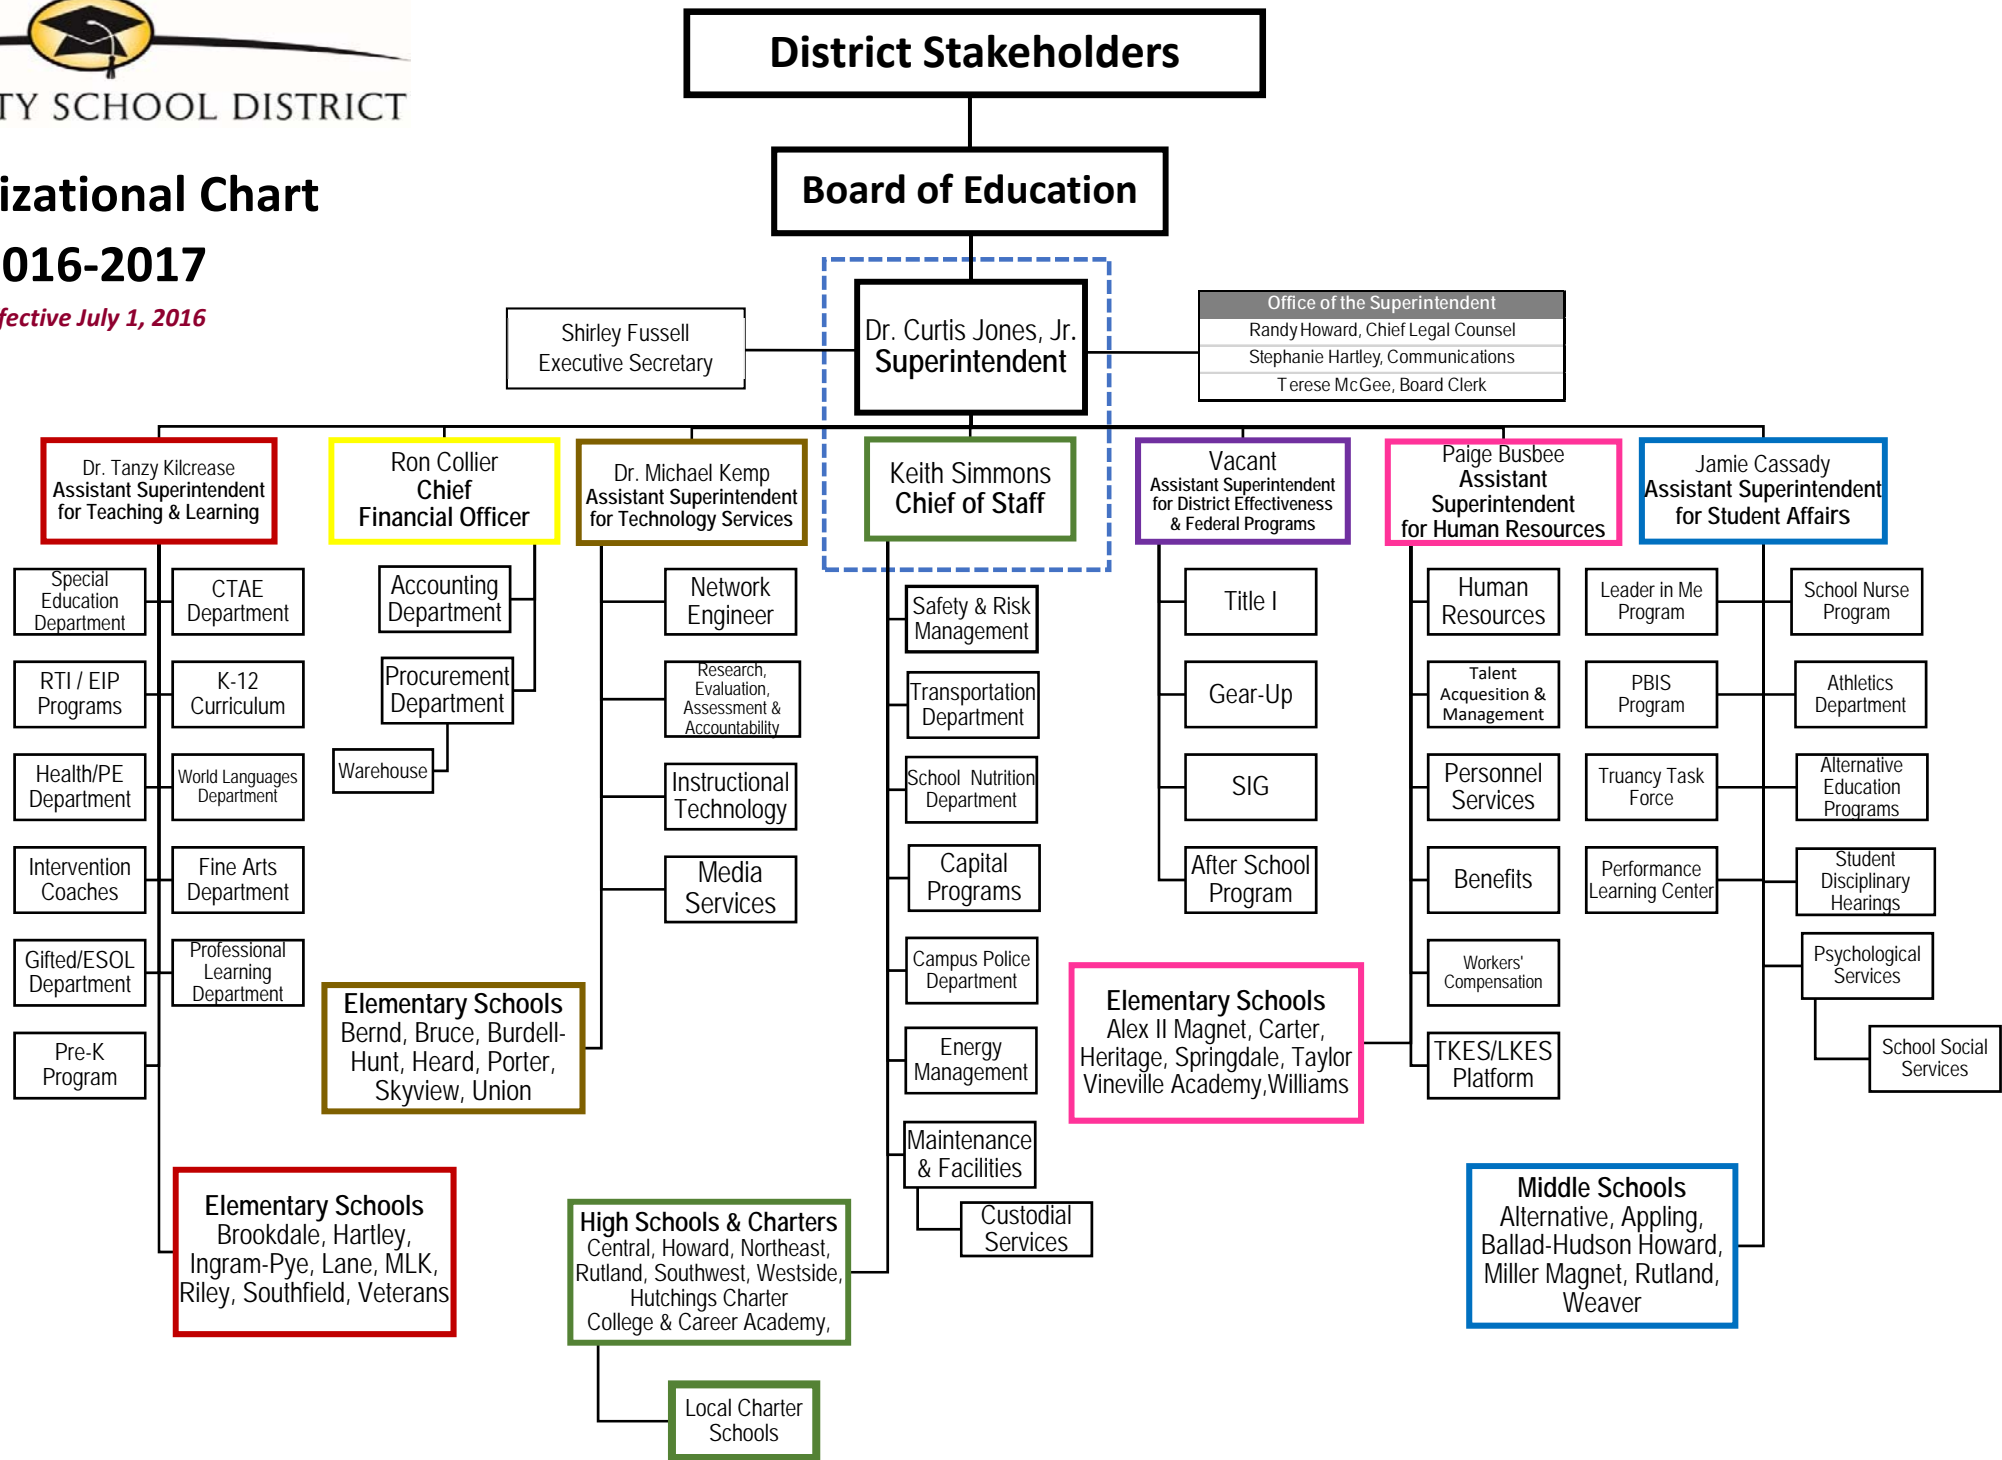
TY SCHOOL DISTRICT

izational Chart

016-2017

fective July 1, 2016

District Stakeholders

Board of Education

Shirley Fussell
Executive Secretary

Dr. Curtis Jones, Jr.
Superintendent

Office of the Superintendent
Randy Howard, Chief Legal Counsel
Stephanie Hartley, Communications
Terese McGee, Board Clerk

Dr. Tanzy Kilcrease
Assistant Superintendent
for Teaching & Learning

Special Education Department

CTAE Department

RTI / EIP Programs

K-12 Curriculum

Health/PE Department

World Languages Department

Intervention Coaches

Fine Arts Department

Gifted/ESOL Department

Professional Learning Department

Pre-K Program

Elementary Schools
Brookdale, Hartley, Ingram-Pye, Lane, MLK, Riley, Southfield, Veterans

Ron Collier
Chief
Financial Officer

Accounting Department

Procurement Department

Warehouse

Elementary Schools
Bernd, Bruce, Burdell-Hunt, Heard, Porter, Skyview, Union

Dr. Michael Kemp
Assistant Superintendent
for Technology Services

Network Engineer

Research, Evaluation, Assessment & Accountability

Instructional Technology

Media Services

High Schools & Charters
Central, Howard, Northeast, Rutland, Southwest, Westside, Hutchings Charter College & Career Academy,

Local Charter Schools

Keith Simmons
Chief of Staff

Safety & Risk Management

Transportation Department

School Nutrition Department

Capital Programs

Campus Police Department

Energy Management

Maintenance & Facilities

Custodial Services

Vacant
Assistant Superintendent
for District Effectiveness
& Federal Programs

Title I

Gear-Up

SIG

After School Program

Elementary Schools
Alex II Magnet, Carter, Heritage, Springdale, Taylor Vineville Academy,Williams

Paige Busbee
Assistant
Superintendent
for Human Resources

Human Resources

Talent Acquesition & Management

Personnel Services

Benefits

Workers' Compensation

TKES/LKES Platform

Jamie Cassady
Assistant Superintendent
for Student Affairs

Leader in Me Program

PBIS Program

Truancy Task Force

Performance Learning Center

School Nurse Program

Athletics Department

Alternative Education Programs

Student Disciplinary Hearings

Psychological Services

School Social Services

Middle Schools
Alternative, Appling, Ballad-Hudson Howard, Miller Magnet, Rutland, Weaver